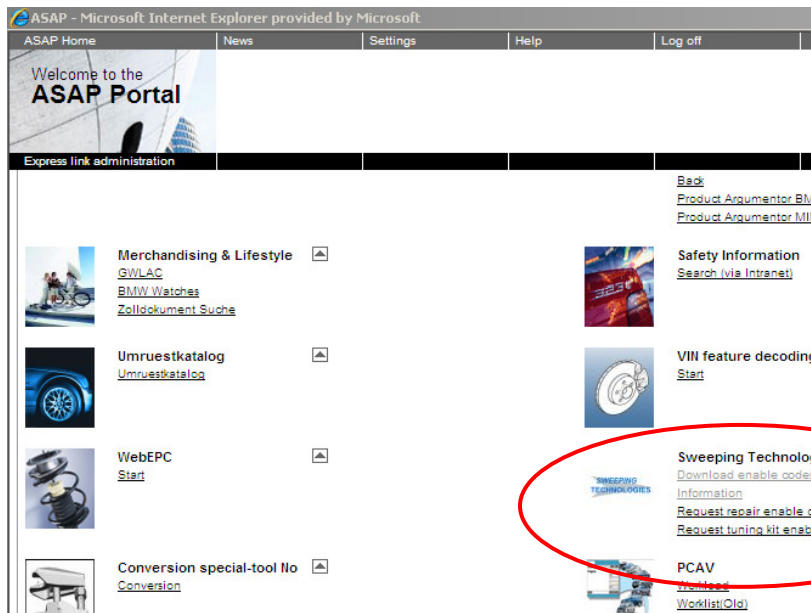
ASAP - Microsoft Internet Explorer provided by Microsoft

ASAP Home | News | Settings | Help | Log off

Welcome to the
ASAP Portal

Express link administration

Back
Product Argumentor BM
Product Argumentor MI

Merchandising & Lifestyle
GWLAC
BMW Watches
Zolldokument Suche

Umruestkatalog
Umruestkatalog

WebEPC
Start

Conversion special-tool No
Conversion

Safety Information
Search (via Intranet)

VIN feature decoding
Start

Sweeping Technolog
Download enable code
Information
Request repair enable
Request tuning kit enab

SWEEPING TECHNOLOGIES

PCAV
Workload
Worklist(Old)